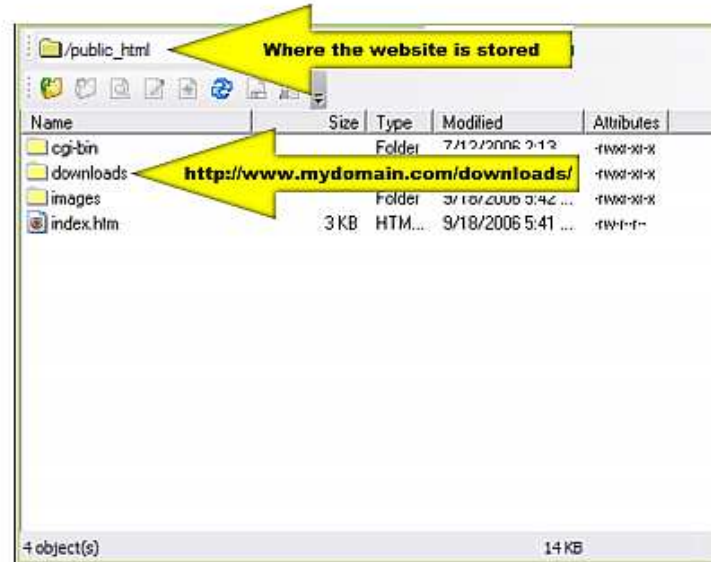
/public_html

Where the website is stored

| Name | Size | Type | Modified | Attributes |
|---|---|---|---|---|
| cgi-bin | | Folder | 7/12/2006 2:13 | -rwxr-xr-x |
| downloads | | | | -rwxr-xr-x |
| images | | Folder | 9/18/2006 5:42 ... | -rwxr-xr-x |
| index.htm | 3 KB | HTM... | 9/18/2006 5:41 ... | -rw-r--r-- |

http://www.mydomain.com/downloads/

4 object(s)

14 KB